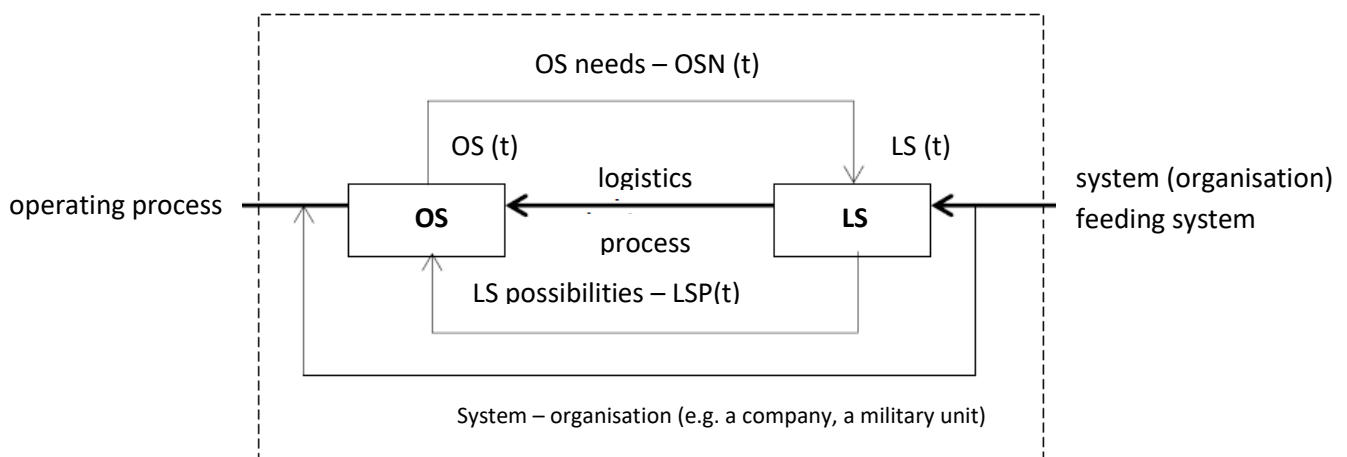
OS needs – OSN (t)

OS (t)

LS (t)

operating process

OS

logistics

process

LS

system (organisation) feeding system

LS possibilities – LSP(t)

System – organisation (e.g. a company, a military unit)